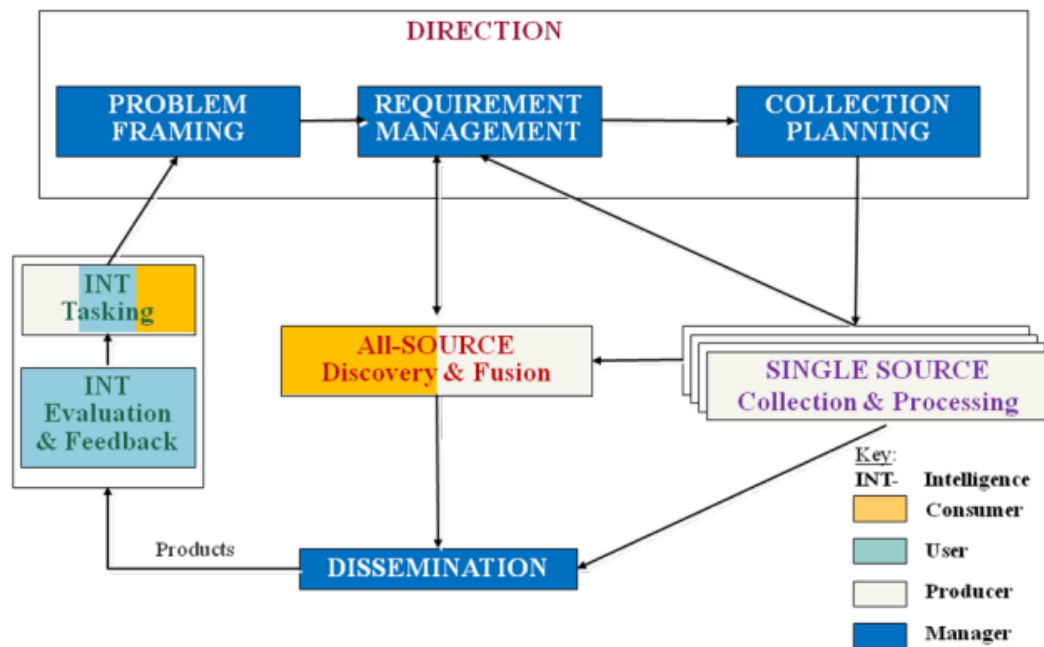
DIRECTION

PROBLEM FRAMING

REQUIREMENT MANAGEMENT

COLLECTION PLANNING

INT Tasking

INT Evaluation & Feedback

All-SOURCE Discovery & Fusion

SINGLE SOURCE Collection & Processing

Products

DISSEMINATION

Key:
INT- Intelligence
Consumer
User
Producer
Manager